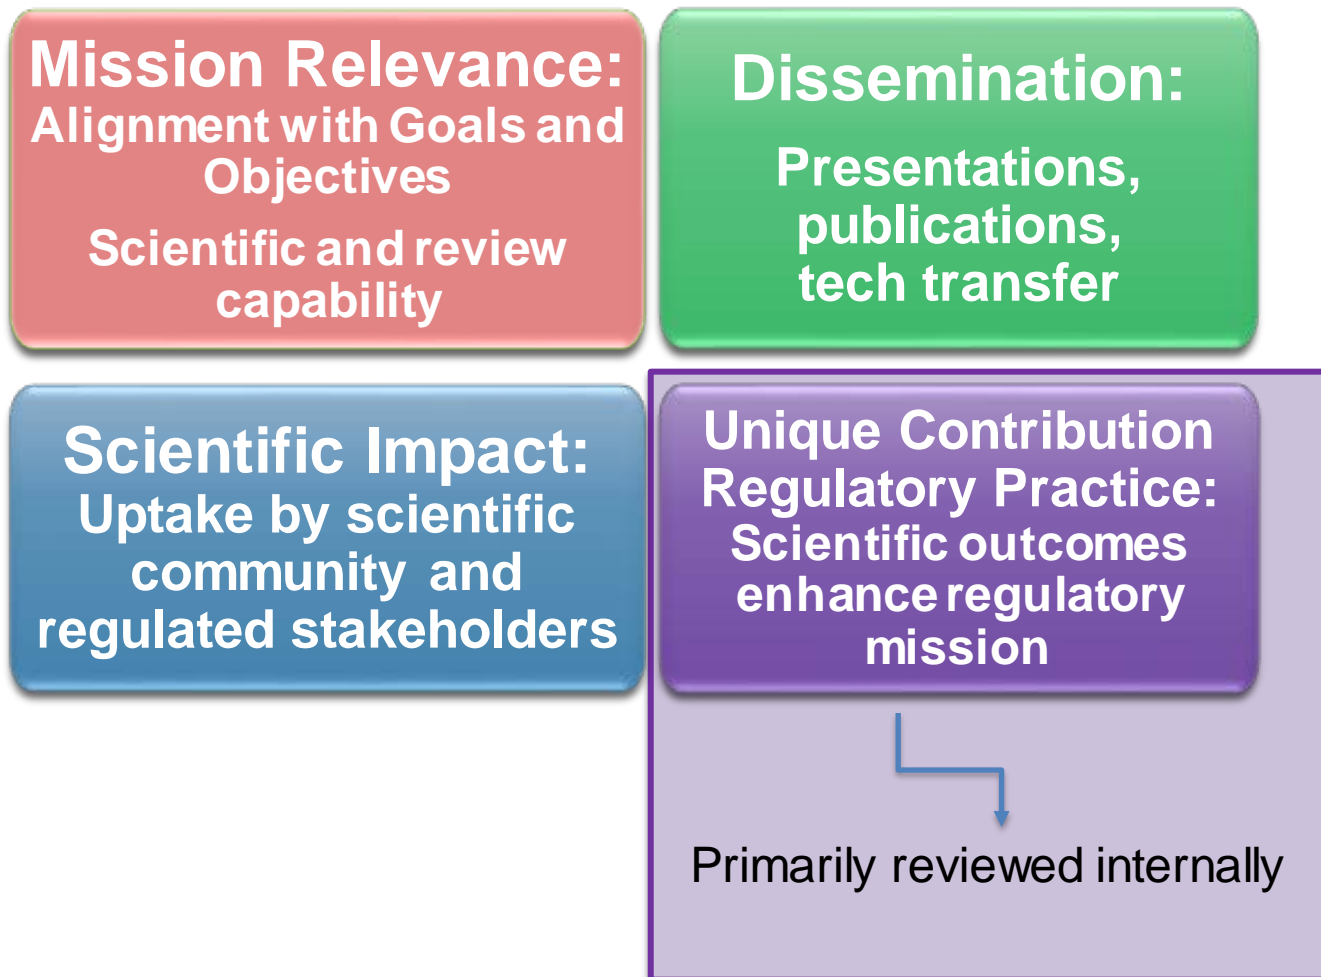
Mission Relevance:
Alignment with Goals and Objectives

Scientific and review capability

Dissemination:

Presentations, publications, tech transfer

Scientific Impact:
Uptake by scientific community and regulated stakeholders

Unique Contribution Regulatory Practice:
Scientific outcomes enhance regulatory mission

Primarily reviewed internally